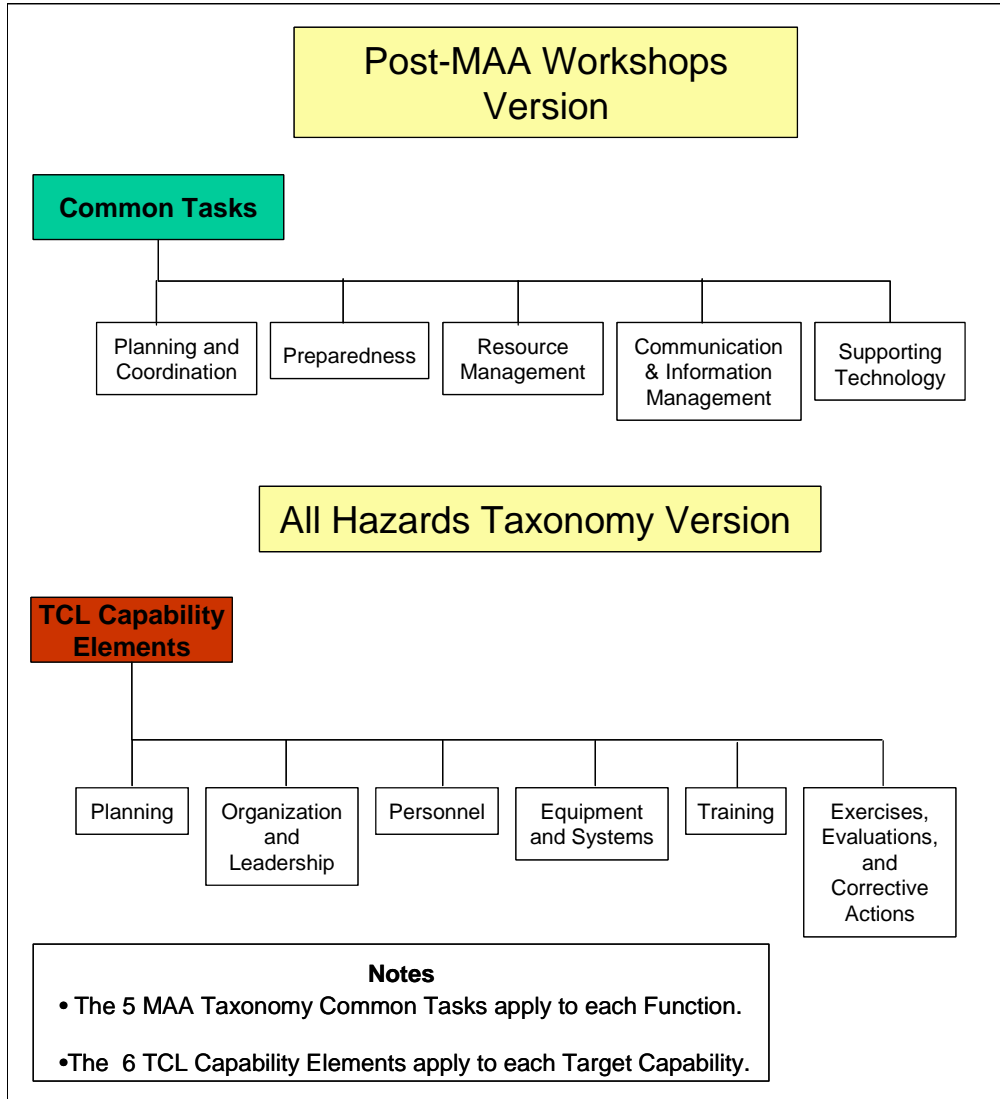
Post-MAA Workshops Version

Common Tasks

Planning and Coordination

Preparedness

Resource Management

Communication & Information Management

Supporting Technology

All Hazards Taxonomy Version

TCL Capability Elements

Planning

Organization and Leadership

Personnel

Equipment and Systems

Training

Exercises, Evaluations, and Corrective Actions

Notes

• The 5 MAA Taxonomy Common Tasks apply to each Function.

•The 6 TCL Capability Elements apply to each Target Capability.